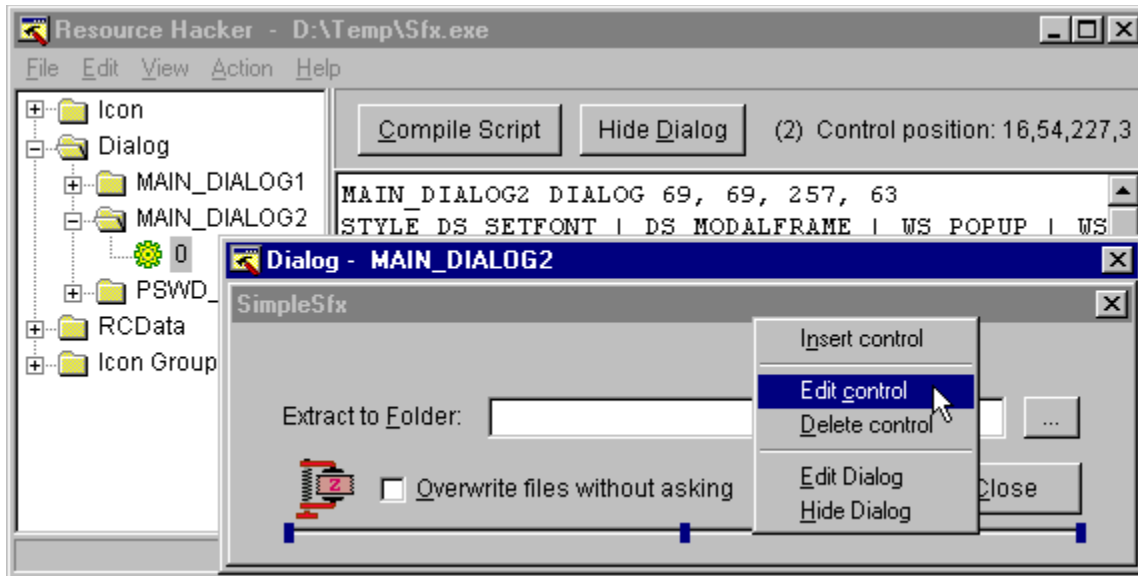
Resource Hacker - D:\Temp\Sfx.exe

File Edit View Action Help

Icon
Dialog
MAIN_DIALOG1
MAIN_DIALOG2
0
PSWD_
RCData
Icon Group

Compile Script

Hide Dialog

(2) Control position: 16,54,227,3

MAIN_DIALOG2 DIALOG 69, 69, 257, 63
STYLE DS_SETFONT | DS_MODALFRAME | WS_POPUP | WS

Dialog - MAIN_DIALOG2

SimpleSfx

Extract to Folder:

...

Overwrite files without asking

Close

Insert control
Edit control
Delete control
Edit Dialog
Hide Dialog